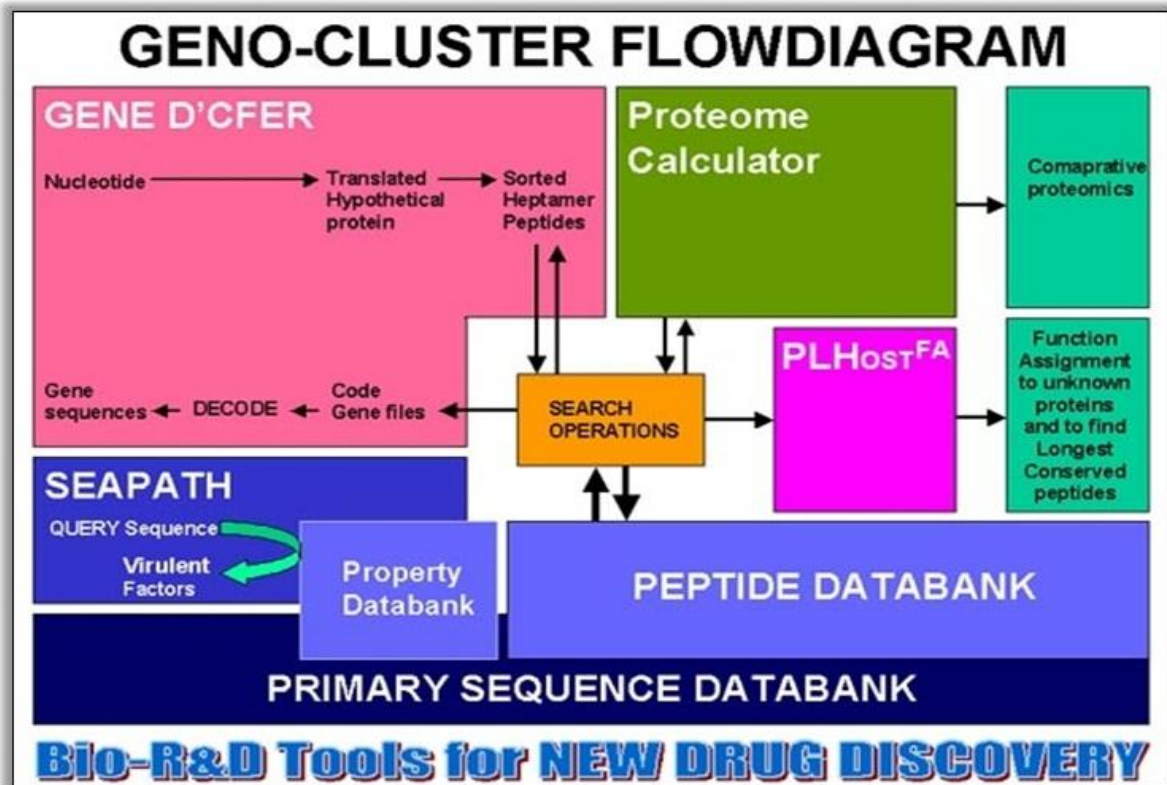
GENO-CLUSTER FLOWDIAGRAM

GENE D'CFER

Nucleotide → Translated Hypothetical protein → Sorted Heptamer Peptides

Gene sequences ← DECODE ← Code Gene files

Proteome Calculator

Comaprative proteomics

SEARCH OPERATIONS

PLHost$^{FA}$

Function Assignment to unknown proteins and to find Longest Conserved peptides

SEAPATH

QUERY Sequence

Virulent Factors

Property Databank

PEPTIDE DATABANK

PRIMARY SEQUENCE DATABANK

Bio-R&D Tools for NEW DRUG DISCOVERY